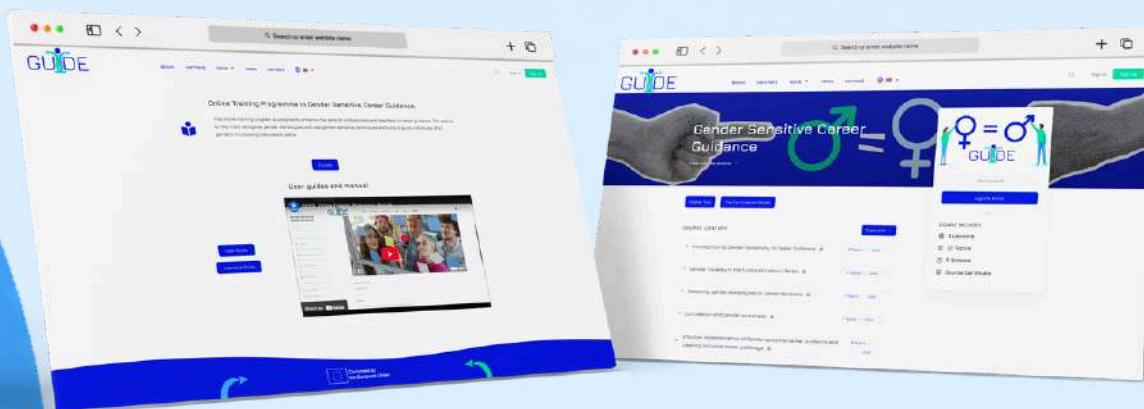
Search or enter website name

GUIDE

Online Training Programme in Gender Sensitive Career Guidance

User guides and manual

Watch on YouTube

Co-funded by the European Union

Search or enter website name

GUIDE

Gender Sensitive Career Guidance

GUIDE

Login to enrol

COURSE INCLUDES

5 Lessons

12 Topics

5 Quizzes

Course Certificate

COURSE CONTENT

Introduction to Gender Sensitivity in Career Guidance

Gender Equality in the European Labour Market

Removing gender stereotypes in career decisions

Conclusion and gender awareness

Effective implementation of Gender sensitive career guidance and creating inclusive career pathways